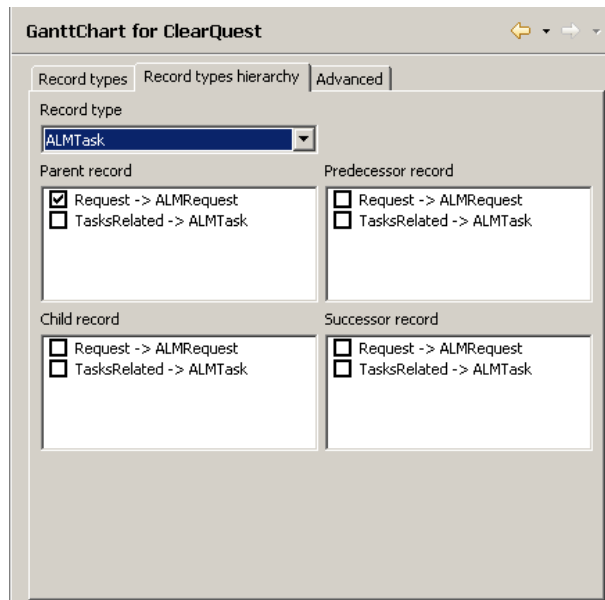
GanttChart for ClearQuest

Record types | Record types hierarchy | Advanced

Record type

ALMTask

Parent record

☑ Request -> ALMRequest
☐ TasksRelated -> ALMTask

Predecessor record

☐ Request -> ALMRequest
☐ TasksRelated -> ALMTask

Child record

☐ Request -> ALMRequest
☐ TasksRelated -> ALMTask

Successor record

☐ Request -> ALMRequest
☐ TasksRelated -> ALMTask